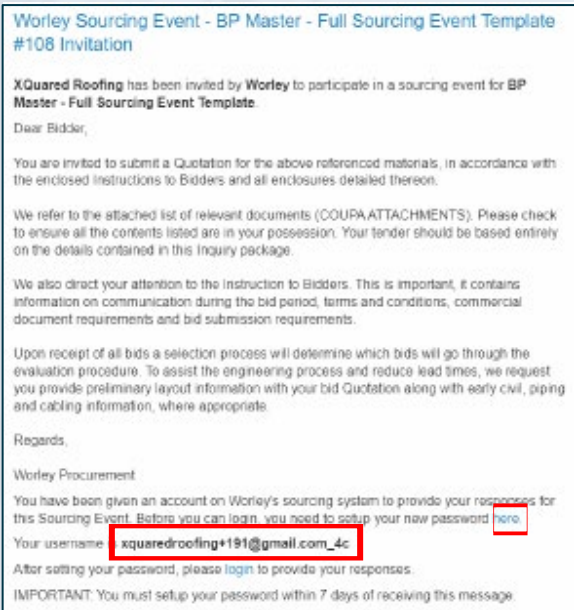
Worley Sourcing Event - BP Master - Full Sourcing Event Template #108 Invitation

XQuared Roofing has been invited by Worley to participate in a sourcing event for BP Master - Full Sourcing Event Template.

Dear Bidder,

You are invited to submit a Quotation for the above referenced materials, in accordance with the enclosed Instructions to Bidders and all enclosures detailed thereon.

We refer to the attached list of relevant documents (COUPA ATTACHMENTS). Please check to ensure all the contents listed are in your possession. Your tender should be based entirely on the details contained in this Inquiry package.

We also direct your attention to the Instruction to Bidders. This is important, it contains information on communication during the bid period, terms and conditions, commercial document requirements and bid submission requirements.

Upon receipt of all bids a selection process will determine which bids will go through the evaluation procedure. To assist the engineering process and reduce lead times, we request you provide preliminary layout information with your bid Quotation along with early civil, piping and cabling information, where appropriate.

Regards,

Worley Procurement

You have been given an account on Worley's sourcing system to provide your responses for this Sourcing Event. Before you can login, you need to setup your new password here.

Your username is xquaredroofing+191@gmail.com_4c

After setting your password, please login to provide your responses.

IMPORTANT: You must setup your password within 7 days of receiving this message.